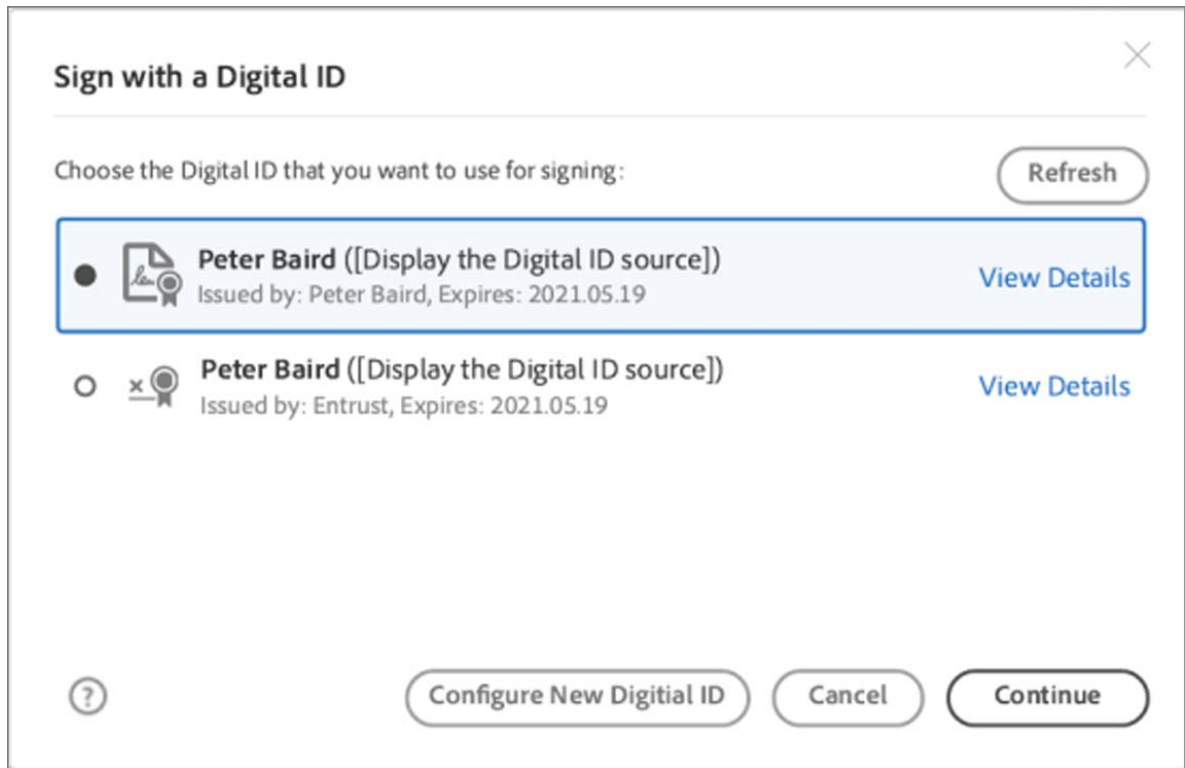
Sign with a Digital ID

Choose the Digital ID that you want to use for signing:

Refresh

Peter Baird ([Display the Digital ID source])
Issued by: Peter Baird, Expires: 2021.05.19

View Details

Peter Baird ([Display the Digital ID source])
Issued by: Entrust, Expires: 2021.05.19

View Details

Configure New Digitial ID

Cancel

Continue